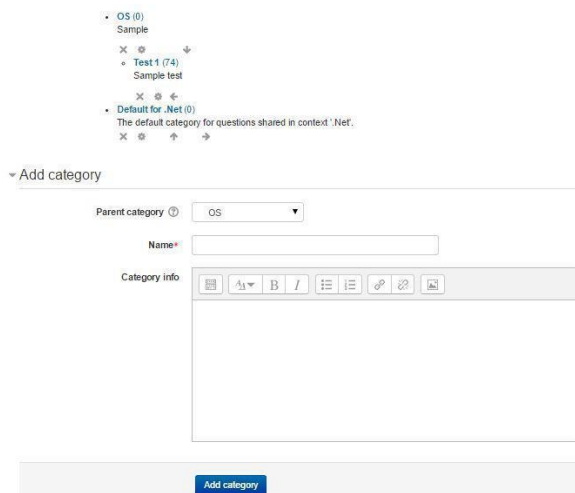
- OS (0)
Sample

  - Test 1 (74)
  Sample test

- Default for .Net (0)
The default category for questions shared in context '.Net'.

Add category

Parent category OS

Name*

Category info

Add category